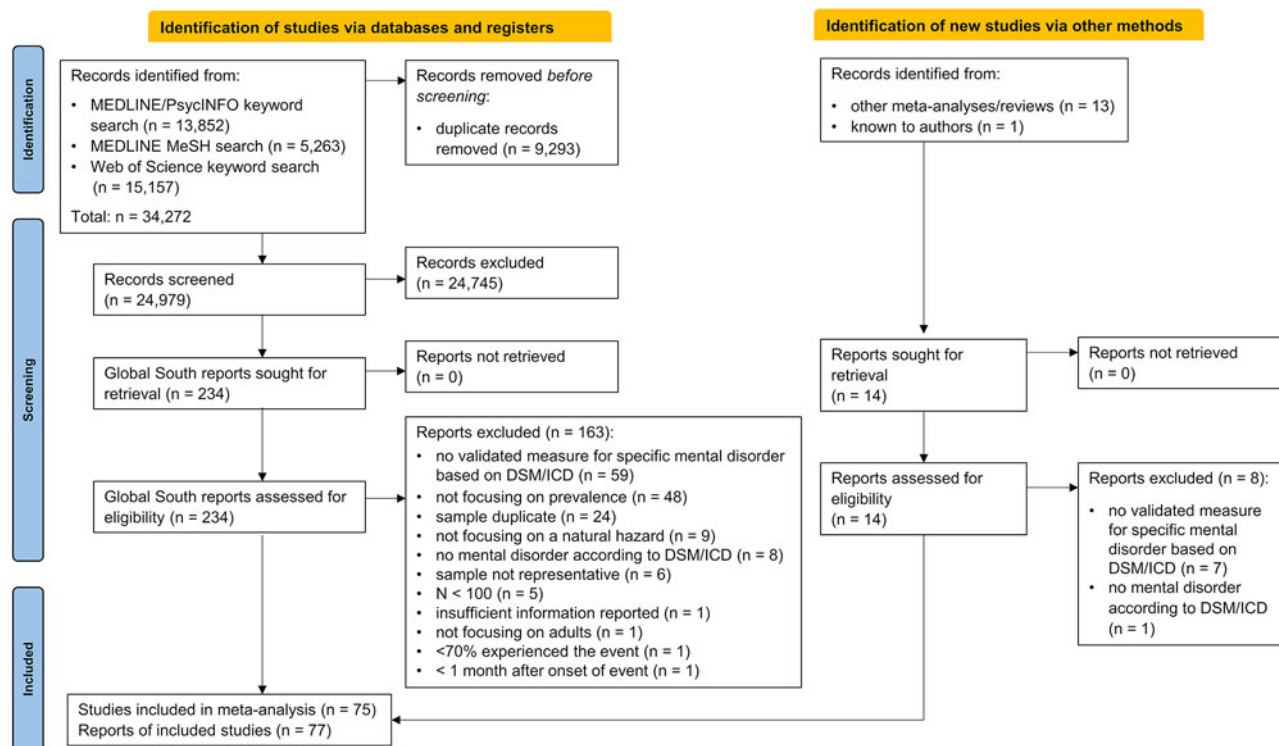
Identification of studies via databases and registers

Identification of new studies via other methods

Identification

Records identified from:
• MEDLINE/PsycINFO keyword search (n = 13,852)
• MEDLINE MeSH search (n = 5,263)
• Web of Science keyword search (n = 15,157)
Total: n = 34,272

Records removed *before screening*:
• duplicate records removed (n = 9,293)

Records identified from:
• other meta-analyses/reviews (n = 13)
• known to authors (n = 1)

Screening

Records screened (n = 24,979)

Records excluded (n = 24,745)

Global South reports sought for retrieval (n = 234)

Reports not retrieved (n = 0)

Reports sought for retrieval (n = 14)

Reports not retrieved (n = 0)

Global South reports assessed for eligibility (n = 234)

Reports excluded (n = 163):
• no validated measure for specific mental disorder based on DSM/ICD (n = 59)
• not focusing on prevalence (n = 48)
• sample duplicate (n = 24)
• not focusing on a natural hazard (n = 9)
• no mental disorder according to DSM/ICD (n = 8)
• sample not representative (n = 6)
• N < 100 (n = 5)
• insufficient information reported (n = 1)
• not focusing on adults (n = 1)
• <70% experienced the event (n = 1)
• < 1 month after onset of event (n = 1)

Reports assessed for eligibility (n = 14)

Reports excluded (n = 8):
• no validated measure for specific mental disorder based on DSM/ICD (n = 7)
• no mental disorder according to DSM/ICD (n = 1)

Included

Studies included in meta-analysis (n = 75)
Reports of included studies (n = 77)